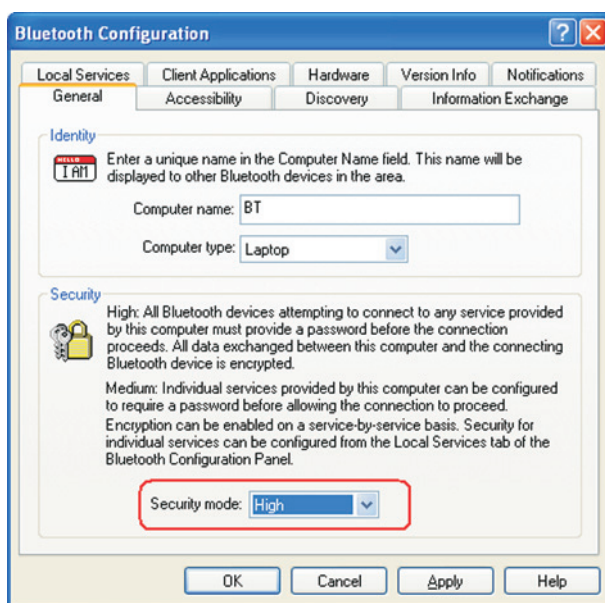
Bluetooth Configuration

Local Services | Client Applications | Hardware | Version Info | Notifications
General | Accessibility | Discovery | Information Exchange

Identity

HELLO I AM

Enter a unique name in the Computer Name field. This name will be displayed to other Bluetooth devices in the area.

Computer name: BT

Computer type: Laptop

Security

High: All Bluetooth devices attempting to connect to any service provided by this computer must provide a password before the connection proceeds. All data exchanged between this computer and the connecting Bluetooth device is encrypted.

Medium: Individual services provided by this computer can be configured to require a password before allowing the connection to proceed. Encryption can be enabled on a service-by-service basis. Security for individual services can be configured from the Local Services tab of the Bluetooth Configuration Panel.

Security mode: High

OK | Cancel | Apply | Help